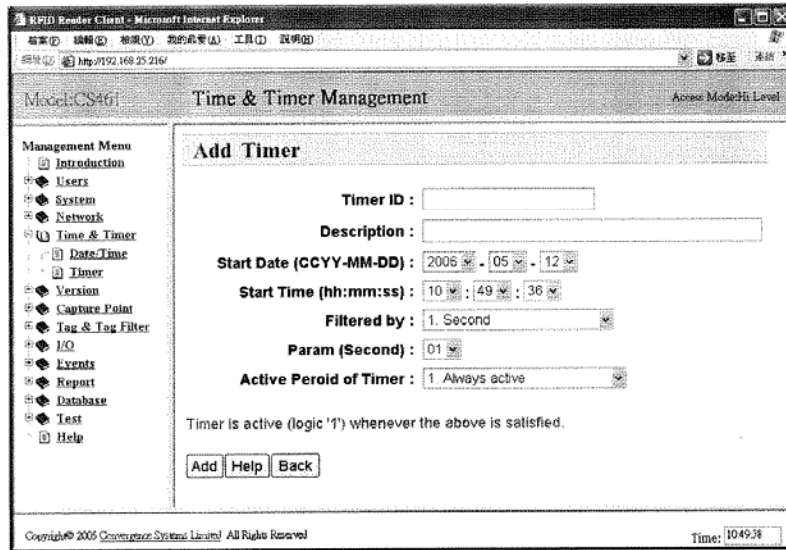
RFID Reader Client - Microsoft Internet Explorer

檔案(F) 編輯(E) 檢視(V) 我的最愛(A) 工具(T) 說明(H)

網址(D) http://192.168.25.216/

移至 連結

Model:CS461

Time & Timer Management

Access Mode:Hi Level

Management Menu
Introduction
Users
System
Network
Time & Timer
Date/Time
Timer
Version
Capture Point
Tag & Tag Filter
I/O
Events
Report
Database
Test
Help

Add Timer

Timer ID :

Description :

Start Date (CCYY-MM-DD) : 2006 - 05 - 12

Start Time (hh:mm:ss) : 10 : 49 : 36

Filtered by : 1. Second

Param (Second) : 01

Active Peroid of Timer : 1. Always active

Timer is active (logic '1') whenever the above is satisfied.

Add Help Back

Copyright© 2005 Convergence Systems Limited All Rights Reserved

Time: 10:49:38